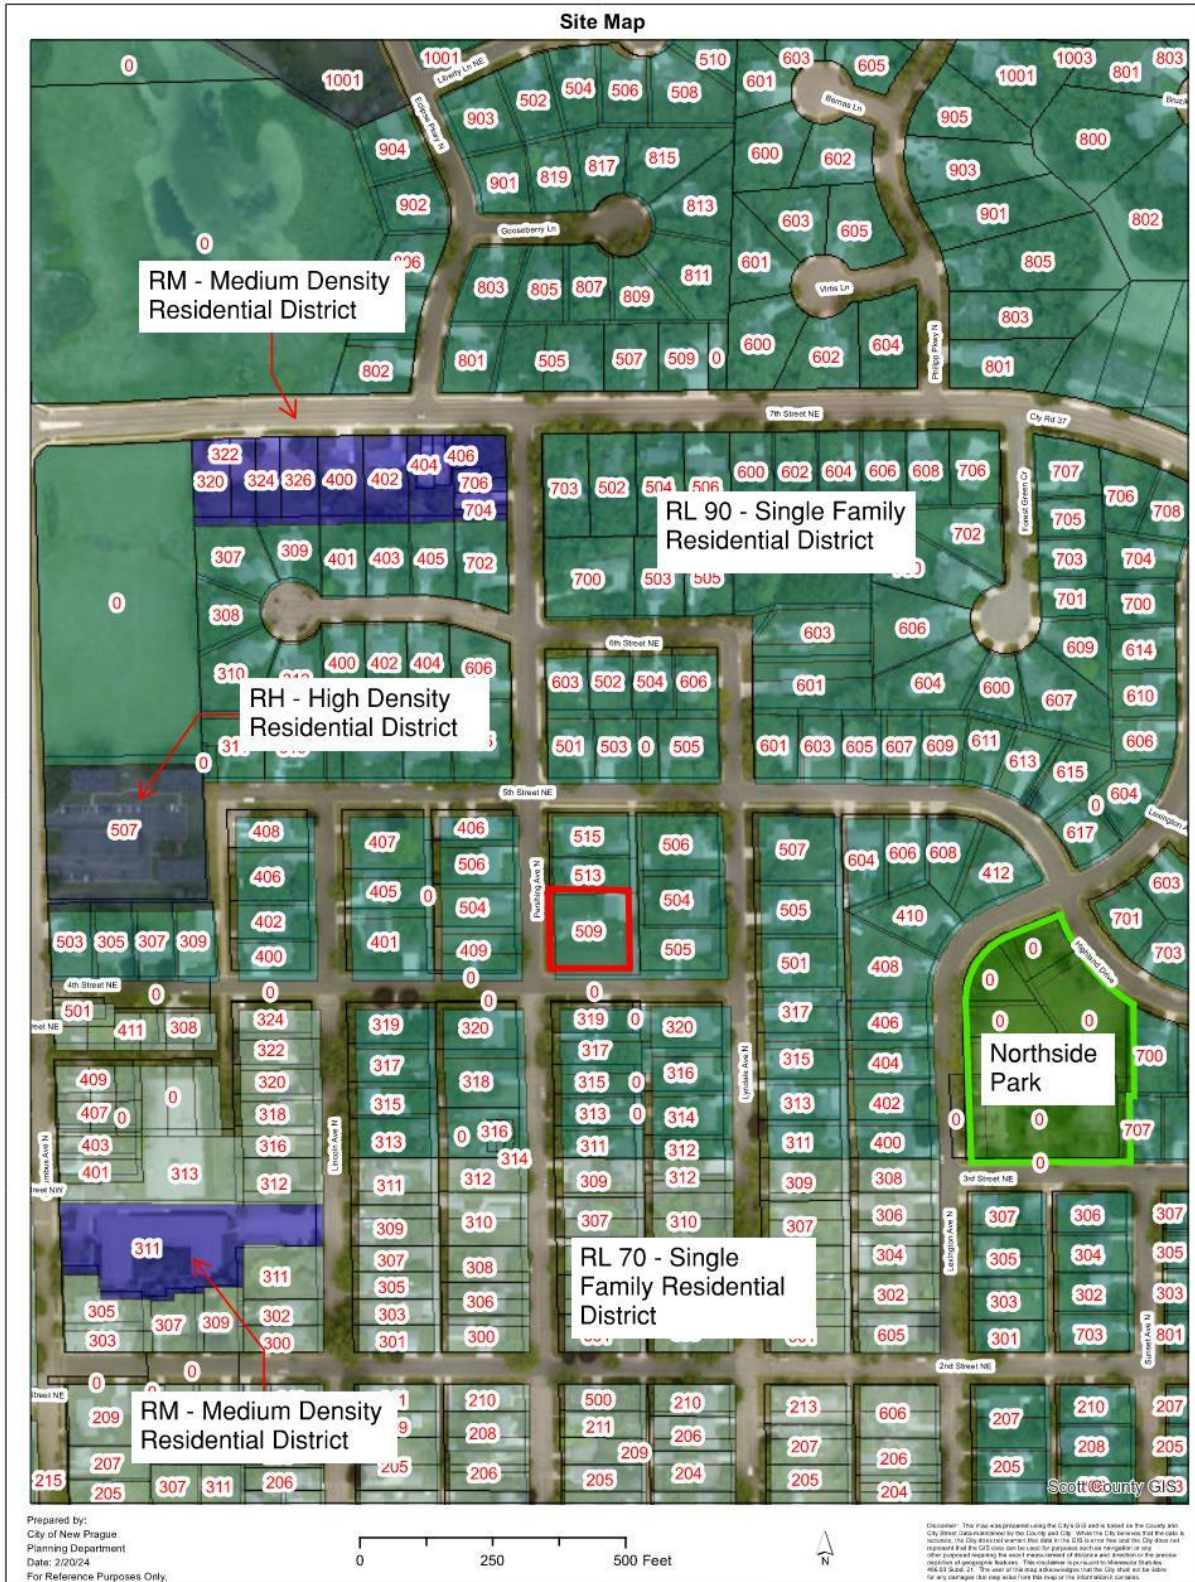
Site Map

RM - Medium Density Residential District

RL 90 - Single Family Residential District

RH - High Density Residential District

Northside Park

RL 70 - Single Family Residential District

RM - Medium Density Residential District

Liberty Ln NE
Edgewood Pkwy N
Gooseberry Ln
Bemas Ln
Virtis Ln
Phillips Pkwy N
7th Street NE
Cty Rd 37
Forest Green Cr
6th Street NE
5th Street NE
Lexington Ave
Pershing Ave N
Highland Drive
4th Street NE
Lyndale Ave N
Lincoln Ave N
Columbus Ave N
3rd Street NE
Lexington Ave N
Sunset Ave N
2nd Street NE

0 1001 1001 510 603 605 1001 1003 801 803 904 903 502 504 506 508 601 905 902 901 819 817 815 600 602 800 903 813 603 605 901 802 0 806 811 601 805 803 805 807 809 803 801 505 507 509 0 600 602 604 801 802

322 320 324 326 400 402 404 406 706 704 703 502 504 506 600 602 604 606 608 706 707 706 708 705 702 307 309 401 403 405 702 703 704 700 503 505 701 700 0 308 603 606 609 614 310 400 402 404 606 603 502 504 506 601 604 600 607 610 501 503 0 505 601 603 605 607 609 611 613 606 615 0 604 617

507 408 407 406 515 506 507 604 606 608 412 603 406 506 513 505 410 405 0 504 509 504 701 402 401 409 505 501 408 703 400 503 305 307 309 0 0 0

501 411 308 0 324 319 320 319 0 320 317 406 700 322 317 316 315 404 409 0 320 315 318 315 0 313 402 407 0 318 313 314 0 316 314 311 312 311 400 707 403 316 401 313 312 311 312 309 312 309 308 0 311 309 310 307 310 307 306 307 306 307 311 307 308 304 305 304 305 305 306 302 303 302 303 309 302 303 301 300 605 301 703 801 305 307 309 300 0 0

209 210 500 213 606 207 210 207 209 208 211 209 206 207 206 208 205 207 205 206 205 204 205 206 215 205 307 311 206

Scott County GIS

Prepared by:
City of New Prague
Planning Department
Date: 2/20/24
For Reference Purposes Only.

0 250 500 Feet

N

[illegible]